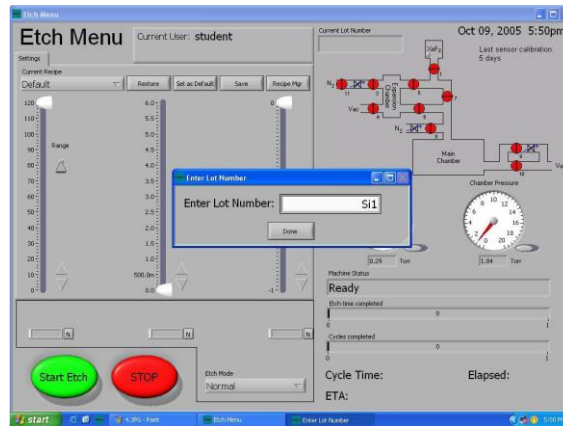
Etch Menu

Etch Menu

Current User: student

Settings

Current Recipe

Default

Restore

Set as Default

Save

Recipe Mgr

120
110
100
90
80
70
60
50
40
30
20
10
0

Range

6.0
5.5
5.0
4.5
4.0
3.5
3.0
2.5
2.0
1.5
1.0
500.0m
0.0

0
-1

N

N

N

Start Etch

STOP

Etch Mode

Normal

Current Lot Number

Oct 09, 2005 5:50pm

Last sensor calibration: 5 days

$XeF_2$

$N_2$

Expansion Chamber

Vac

$N_2$

Main Chamber

Chamber Pressure

Enter Lot Number

Enter Lot Number: Si1

Done

0.29 Torr

1.04 Torr

Machine Status

Ready

Etch time completed

0

0

1

Cycles completed

0

0

1

Cycle Time:

Elapsed:

ETA:

start

4.JPG - Paint

Etch Menu

Enter Lot Number

5:50 PM